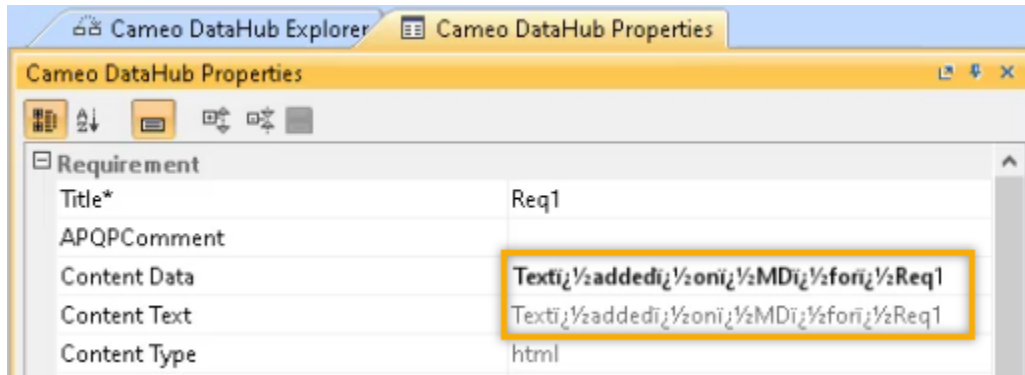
Cameo DataHub Explorer | Cameo DataHub Properties

Cameo DataHub Properties

⊟ Requirement

| | |
|---|---|
| Title* | Req1 |
| APQPComment | |
| Content Data | **Textï¿½addedï¿½onï¿½MDï¿½forï¿½Req1** |
| Content Text | Textï¿½addedï¿½onï¿½MDï¿½forï¿½Req1 |
| Content Type | html |